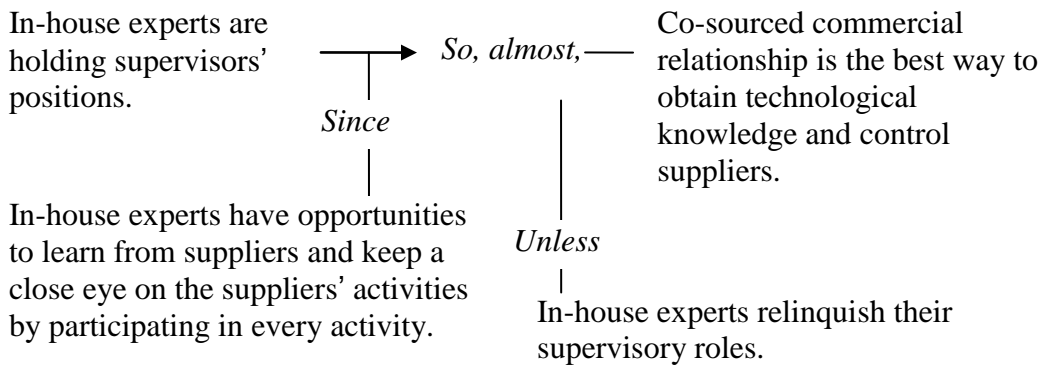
In-house experts are holding supervisors' positions.

So, almost,

Co-sourced commercial relationship is the best way to obtain technological knowledge and control suppliers.

Since

In-house experts have opportunities to learn from suppliers and keep a close eye on the suppliers' activities by participating in every activity.

Unless

In-house experts relinquish their supervisory roles.